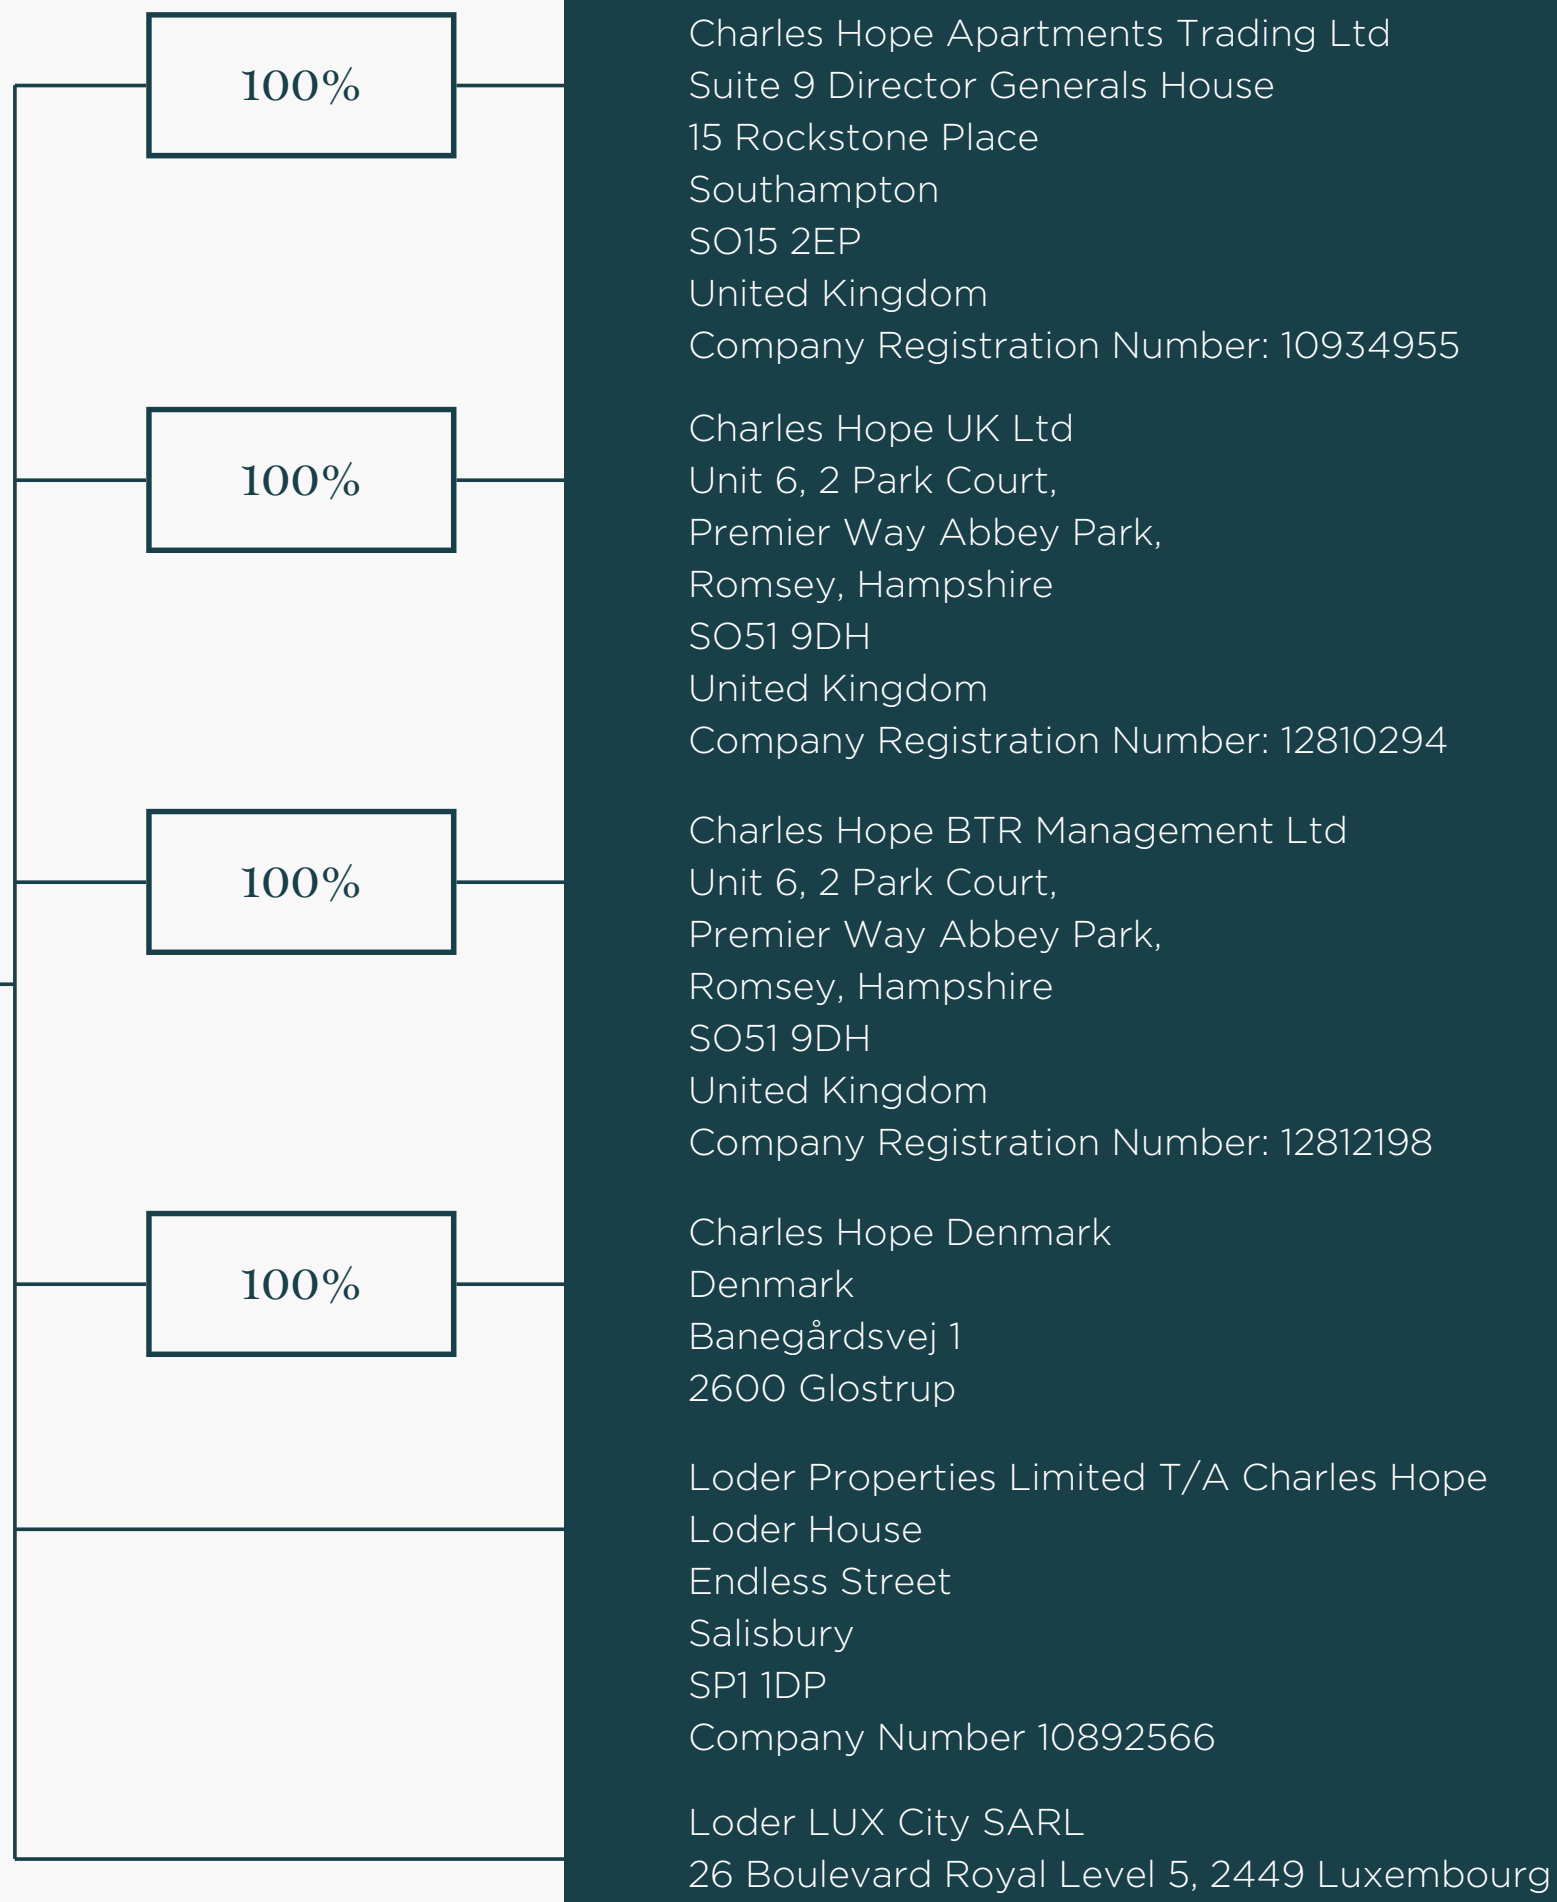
100%

Charles Hope Apartments Trading Ltd
Suite 9 Director Generals House
15 Rockstone Place
Southampton
SO15 2EP
United Kingdom
Company Registration Number: 10934955

100%

Charles Hope UK Ltd
Unit 6, 2 Park Court,
Premier Way Abbey Park,
Romsey, Hampshire
SO51 9DH
United Kingdom
Company Registration Number: 12810294

100%

Charles Hope BTR Management Ltd
Unit 6, 2 Park Court,
Premier Way Abbey Park,
Romsey, Hampshire
SO51 9DH
United Kingdom
Company Registration Number: 12812198

100%

Charles Hope Denmark
Denmark
Banegårdsvej 1
2600 Glostrup

Loder Properties Limited T/A Charles Hope
Loder House
Endless Street
Salisbury
SP1 1DP
Company Number 10892566

Loder LUX City SARL
26 Boulevard Royal Level 5, 2449 Luxembourg